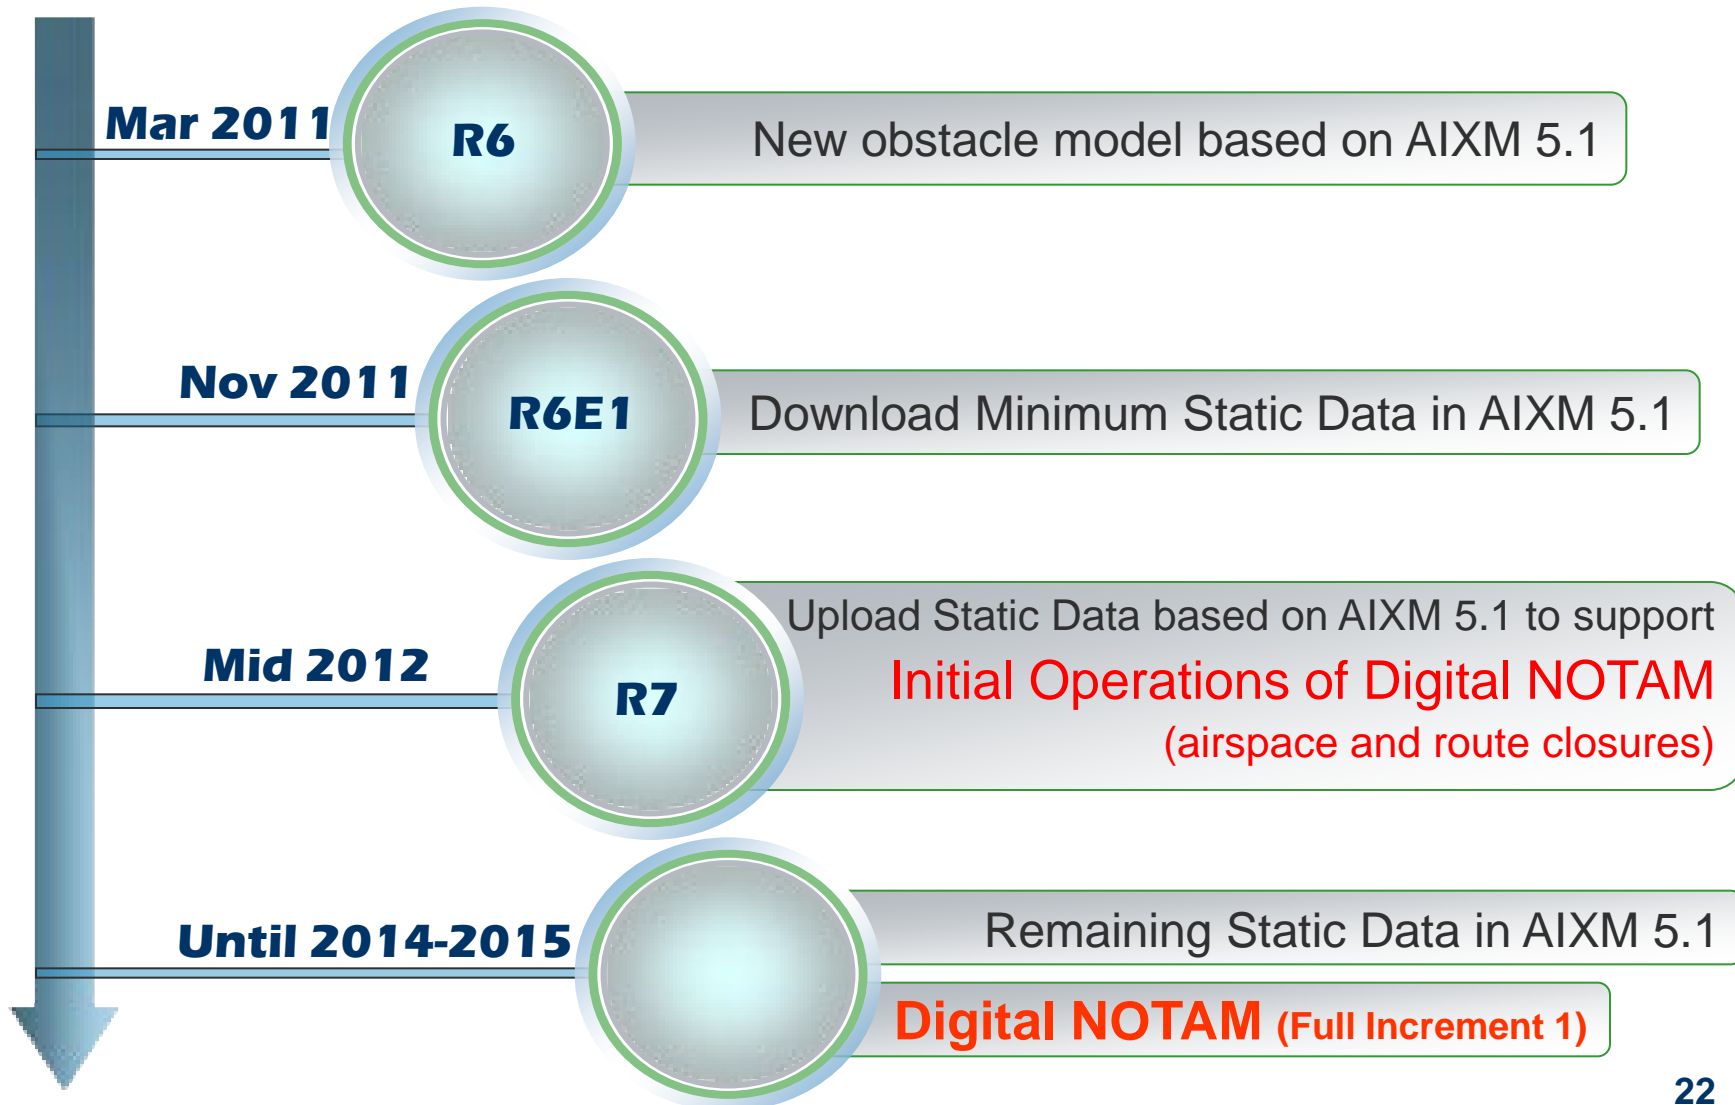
Mar 2011

R6

New obstacle model based on AIXM 5.1

Nov 2011

R6E1

Download Minimum Static Data in AIXM 5.1

Mid 2012

R7

Upload Static Data based on AIXM 5.1 to support
Initial Operations of Digital NOTAM
(airspace and route closures)

Until 2014-2015

Remaining Static Data in AIXM 5.1

Digital NOTAM (Full Increment 1)

22